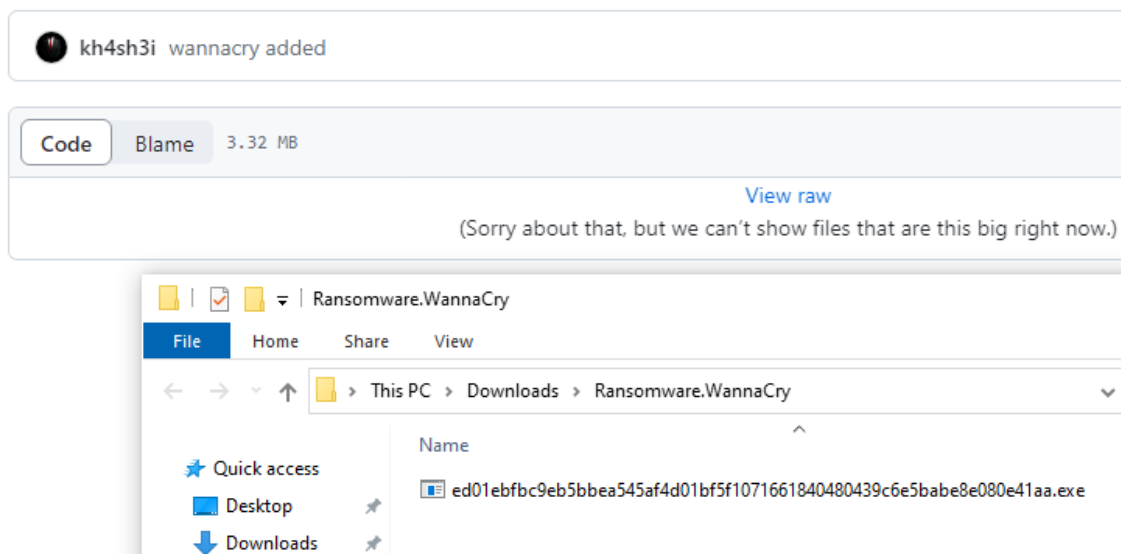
kh4sh3i wannacry added

Code Blame 3.32 MB

View raw
(Sorry about that, but we can't show files that are this big right now.)

Ransomware.WannaCry

File Home Share View

This PC > Downloads > Ransomware.WannaCry

Name

Quick access
Desktop
Downloads

ed01ebfbc9eb5bbea545af4d01bf5f1071661840480439c6e5babe8e080e41aa.exe